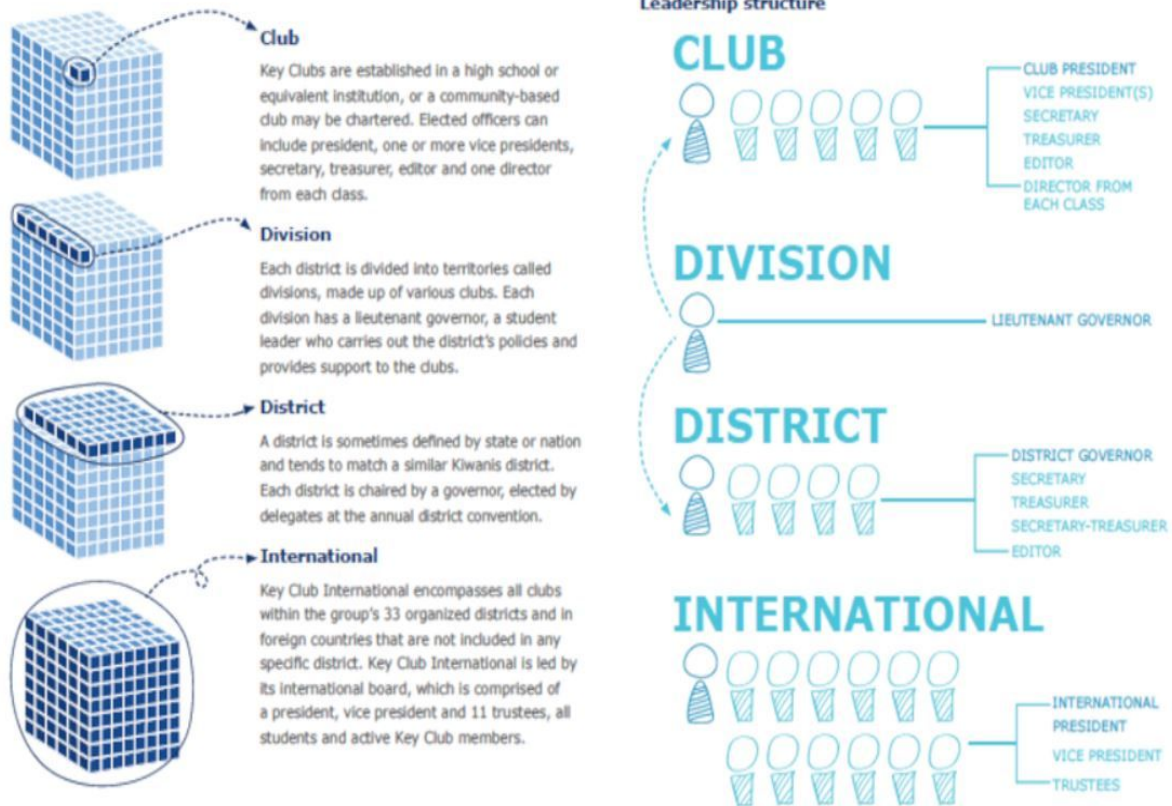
Club

Key Clubs are established in a high school or equivalent institution, or a community-based club may be chartered. Elected officers can include president, one or more vice presidents, secretary, treasurer, editor and one director from each class.

Division

Each district is divided into territories called divisions, made up of various clubs. Each division has a lieutenant governor, a student leader who carries out the district's policies and provides support to the clubs.

District

A district is sometimes defined by state or nation and tends to match a similar Kiwanis district. Each district is chaired by a governor, elected by delegates at the annual district convention.

International

Key Club International encompasses all clubs within the group's 33 organized districts and in foreign countries that are not included in any specific district. Key Club International is led by its international board, which is comprised of a president, vice president and 11 trustees, all students and active Key Club members.

Leadership structure

CLUB

CLUB PRESIDENT
VICE PRESIDENT(S)
SECRETARY
TREASURER
EDITOR
DIRECTOR FROM EACH CLASS

DIVISION

LIEUTENANT GOVERNOR

DISTRICT

DISTRICT GOVERNOR
SECRETARY
TREASURER
SECRETARY-TREASURER
EDITOR

INTERNATIONAL

INTERNATIONAL PRESIDENT
VICE PRESIDENT
TRUSTEES